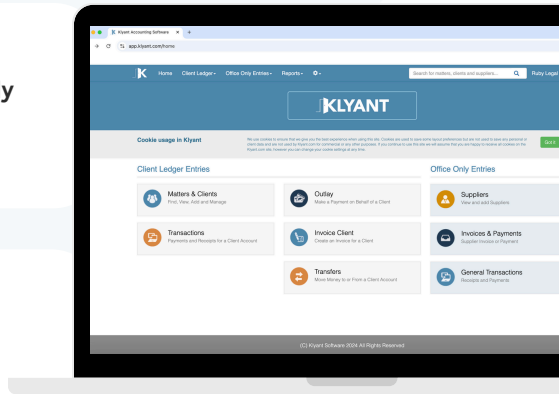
y

Klyant Accounting Software

app.klyant.com/home

Home Client Ledger Office Only Entries Reports

Search for matters, clients and suppliers...

Ruby Legal

KLYANT

Cookie usage in Klyant

We use cookies to ensure that we give you the best experience when using the site. Cookies are used to store some secure preferences but are not used to save any personal or client data and are not used by Klyant.com for commercial or any other purposes. If you continue to use this site we will assume that you are happy to receive all cookies on the Klyant.com site however you can change your cookie settings at any time.

Got it

Client Ledger Entries

Matters & Clients
Find, View, Add and Manage

Transactions
Payments and Receipts for a Client Account

Outlay
Make a Payment on Behalf of a Client

Invoice Client
Create an Invoice for a Client

Transfers
Move Money to or From a Client Account

Office Only Entries

Suppliers
View and add Suppliers

Invoices & Payments
Supplier Invoice or Payment

General Transactions
Receipts and Payments

(C) Klyant Software 2024 All Rights Reserved